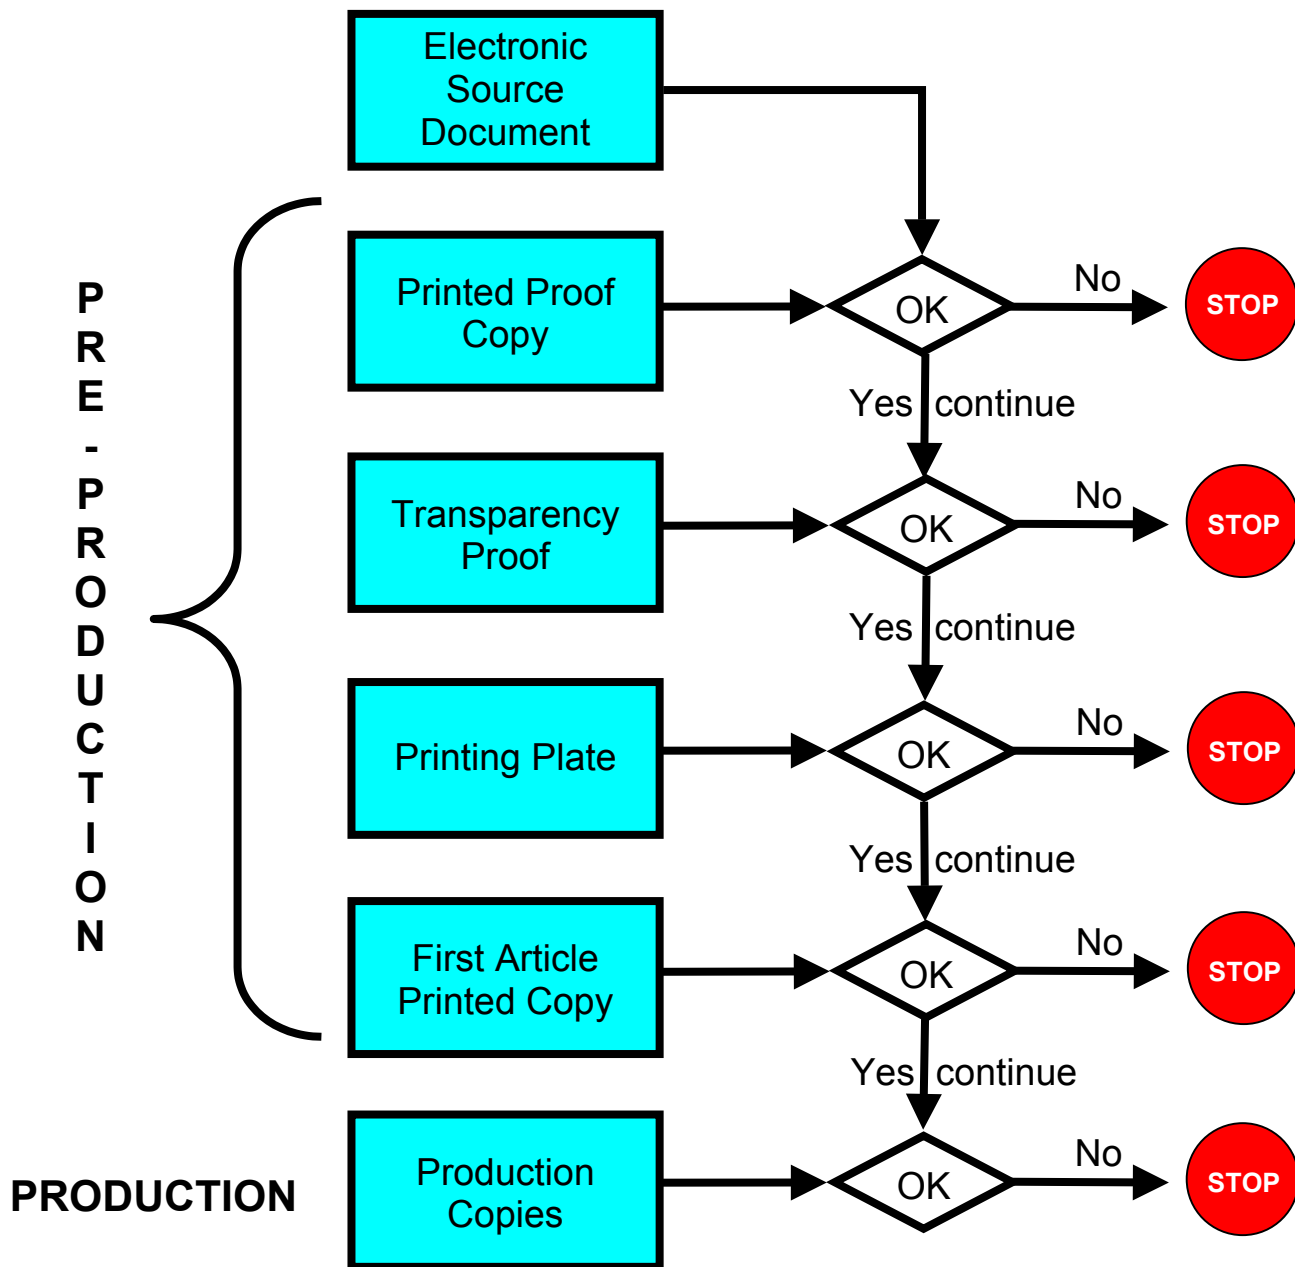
Electronic Source Document

PRE-PRODUCTION

Printed Proof Copy

OK

No

STOP

Yes continue

Transparency Proof

OK

No

STOP

Yes continue

Printing Plate

OK

No

STOP

Yes continue

First Article Printed Copy

OK

No

STOP

Yes continue

PRODUCTION

Production Copies

OK

No

STOP